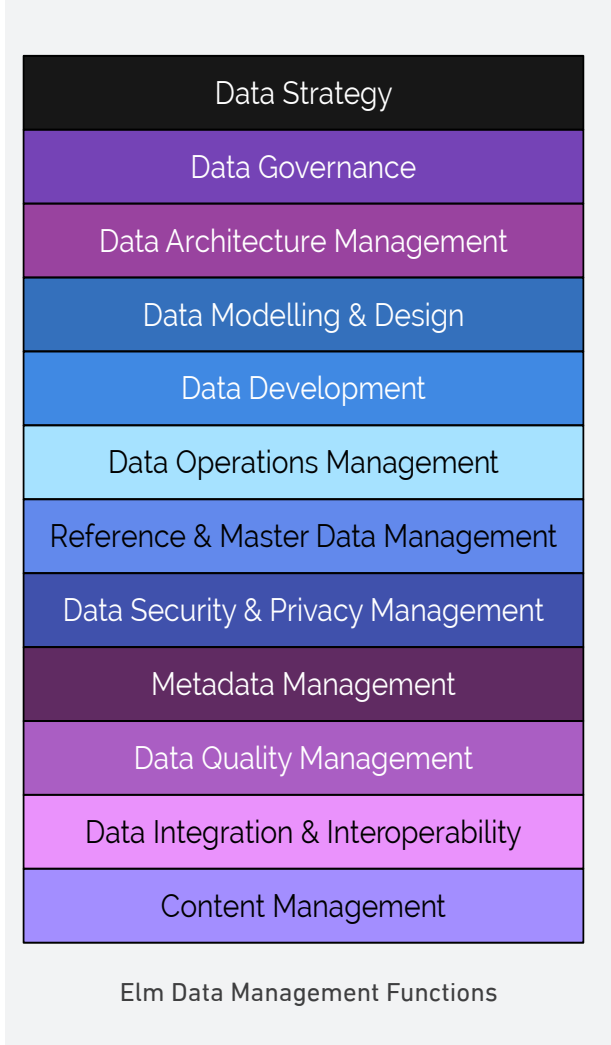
Data Strategy

Data Governance

Data Architecture Management

Data Modelling & Design

Data Development

Data Operations Management

Reference & Master Data Management

Data Security & Privacy Management

Metadata Management

Data Quality Management

Data Integration & Interoperability

Content Management

Elm Data Management Functions